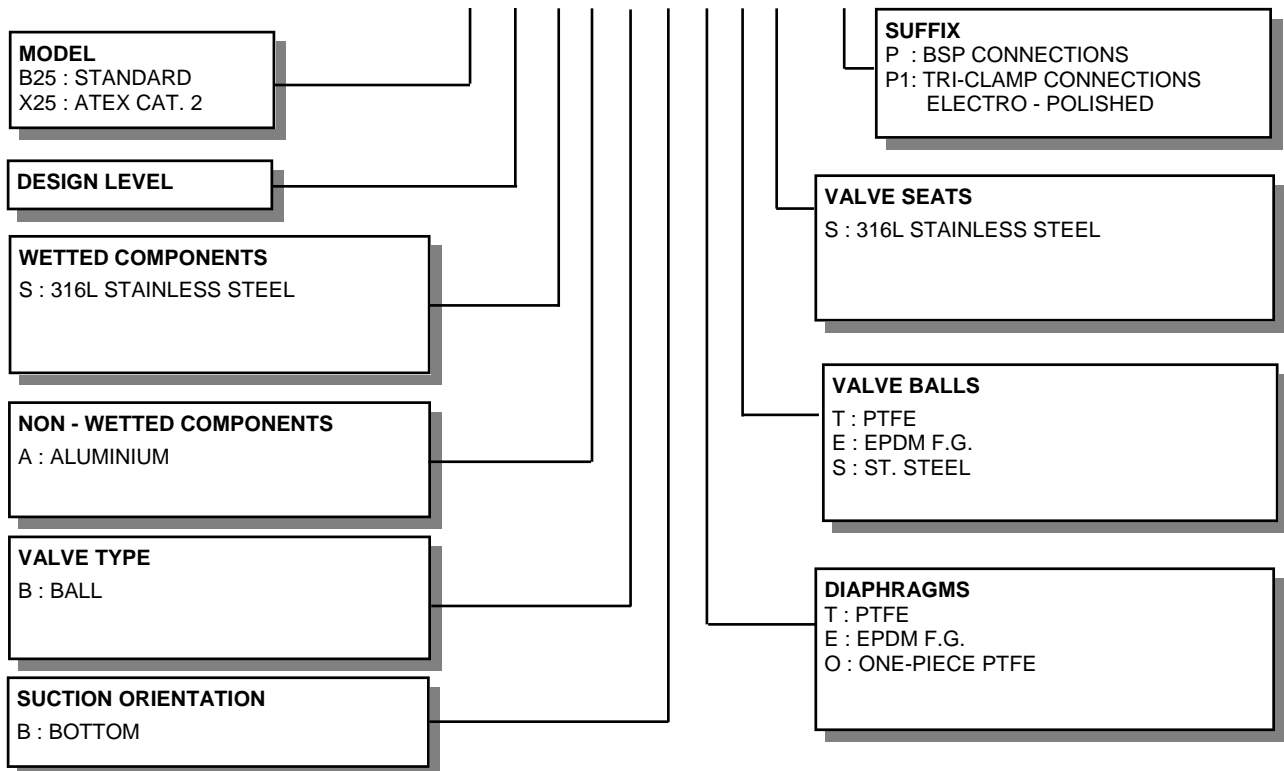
MODEL
B25 : STANDARD
X25 : ATEX CAT. 2

DESIGN LEVEL

WETTED COMPONENTS
S : 316L STAINLESS STEEL

NON - WETTED COMPONENTS
A : ALUMINIUM

VALVE TYPE
B : BALL

SUCTION ORIENTATION
B : BOTTOM

SUFFIX
P : BSP CONNECTIONS
P1: TRI-CLAMP CONNECTIONS
ELECTRO - POLISHED

VALVE SEATS
S : 316L STAINLESS STEEL

VALVE BALLS
T : PTFE
E : EPDM F.G.
S : ST. STEEL

DIAPHRAGMS
T : PTFE
E : EPDM F.G.
O : ONE-PIECE PTFE